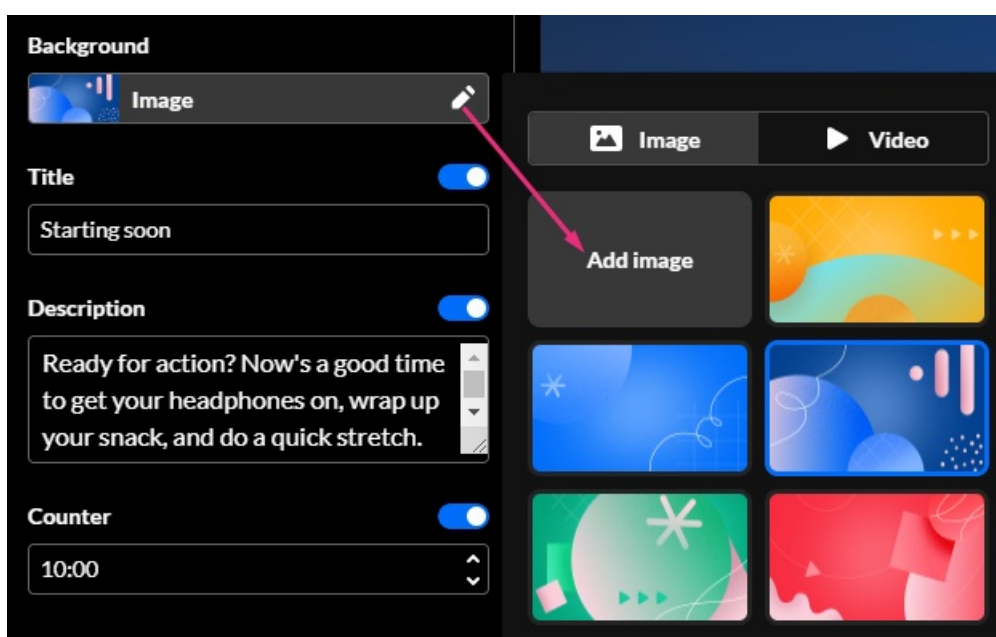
Background

Image

Title

Starting soon

Description

Ready for action? Now's a good time to get your headphones on, wrap up your snack, and do a quick stretch.

Counter

10:00

Image

Video

Add image